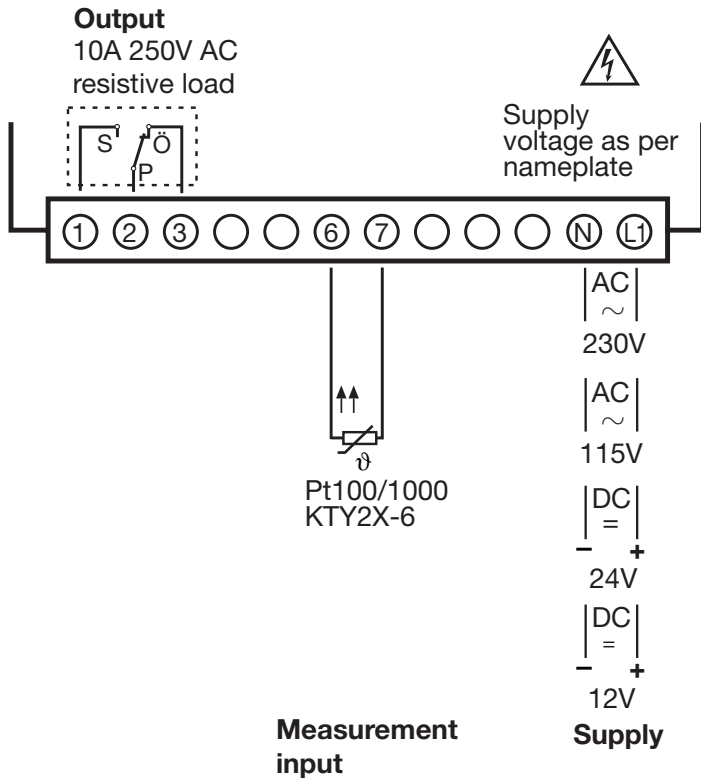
**Output**
10A 250V AC
resistive load

Supply voltage as per nameplate

S Ö P

1 2 3 6 7 N L1

AC
$\sim$
230V

AC
$\sim$
115V

DC
=
− +
24V

DC
=
− +
12V

$\vartheta$
Pt100/1000
KTY2X-6

**Measurement input**

**Supply**